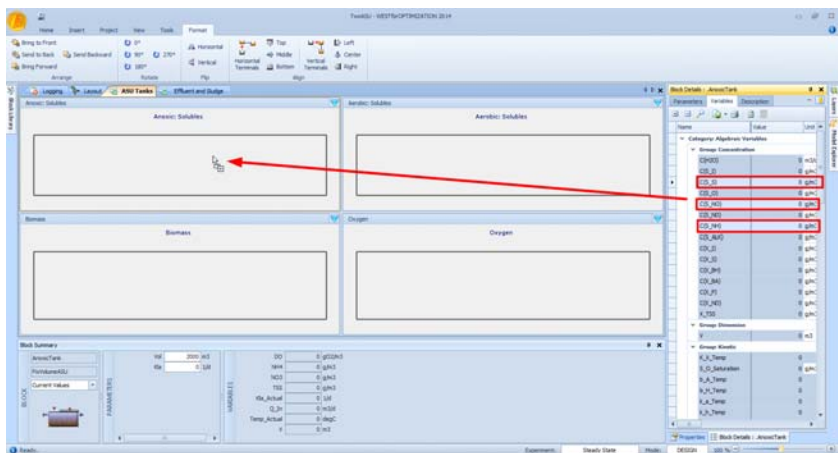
Tool(8) - WESTforOPTIMIZATION 2014

Home Insert Project View Tools Format

Bring to Front
Send to Back Send Backward
Bring Forward
Arrange

0° 90° 270° 180°
Rotate

Horizontal Vertical
Flip

Horizontal Terminals Top Middle Bottom
Vertical Terminals Left Center Right
Align

Logging Layout ASU Tanks Effluent and Sludge

Anoxic: Solubles
Anoxic: Solubles

Aerobic: Solubles
Aerobic: Solubles

Biomass
Biomass

Oxygen
Oxygen

Block Summary
AnoxicTank
ForVolumeASU
Current Values
BLOCK
PARAMETERS
Vol 2000 m3
Kla 0 1/d
VARIABLES
DO 0 gO2/m3
NH4 0 g/m3
NO3 0 g/m3
TSS 0 g/m3
Kla_Actual 0 1/d
Q_In 0 m3/d
Temp_Actual 0 degC
V 0 m3

Block Details : AnoxicTank
Parameters Variables Description
Name Value Unit
Category: Algebraic Variables
Group: Concentration
C(H2O)
C(S_I)
C(S_S)
C(S_O)
C(S_NO)
C(S_ND)
C(S_NH)
C(S_ALK)
C(X_I)
C(X_S)
C(X_BH)
C(X_BA)
C(X_P)
C(X_ND)
X_TSS
Group: Dimension
V 0 m3
Group: Kinetic
k_a_Temp
S_O_Saturation
b_A_Temp
b_H_Temp
k_h_Temp
k_a_Temp
k_h_Temp

Properties Block Details : AnoxicTank

Ready
Experiment: Steady State Mode: DESIGN 100 %